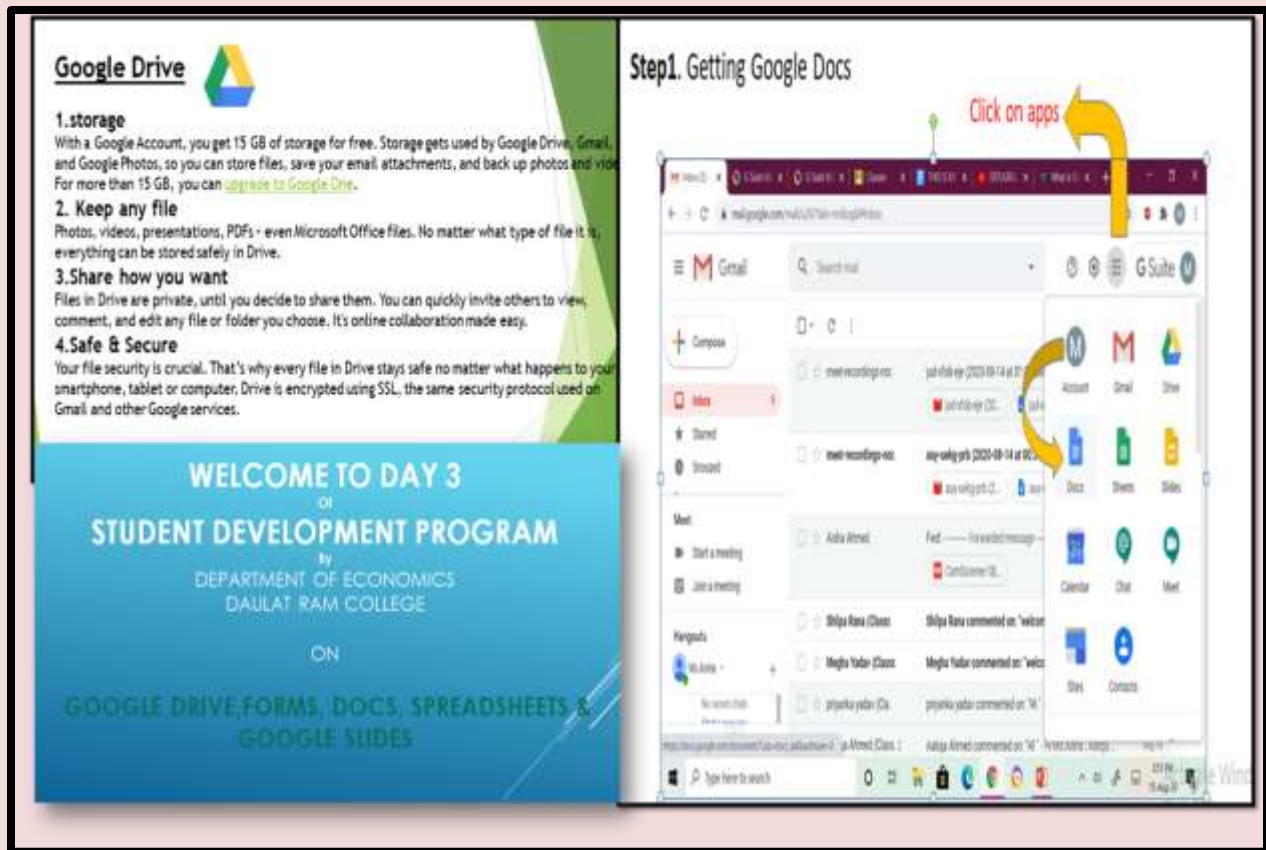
Google Drive

1.storage
With a Google Account, you get 15 GB of storage for free. Storage gets used by Google Drive, Gmail, and Google Photos, so you can store files, save your email attachments, and back up photos and vide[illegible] For more than 15 GB, you can upgrade to Google Drie.

2. Keep any file
Photos, videos, presentations, PDFs - even Microsoft Office files. No matter what type of file it is, everything can be stored safely in Drive.

3.Share how you want
Files in Drive are private, until you decide to share them. You can quickly invite others to view, comment, and edit any file or folder you choose. It's online collaboration made easy.

4.Safe & Secure
Your file security is crucial. That's why every file in Drive stays safe no matter what happens to your smartphone, tablet or computer. Drive is encrypted using SSL, the same security protocol used on Gmail and other Google services.

WELCOME TO DAY 3
OF
STUDENT DEVELOPMENT PROGRAM
By
DEPARTMENT OF ECONOMICS
DAULAT RAM COLLEGE

ON

GOOGLE DRIVE,FORMS, DOCS, SPREADSHEETS & GOOGLE SLIDES

Step1. Getting Google Docs

Click on apps

Gmail
Search mail
G Suite
Compose
Inbox
Starred
Snoozed
Meet
Start a meeting
Join a meeting
Hangouts
meet-recordings-noc
meet-recordings-noc
Aisha Ahmed
Shilpa Rana (Class
Megha Yadav (Class
priyanka yadav (Cla
Shilpa Rana commented on: "welco
Megha Yadav commented on: "welc
priyanka yadav commented on: "Hi"
Aaliya Ahmed commented on: "Hi"
Account
Gmail
Drive
Docs
Sheets
Slides
Calendar
Chat
Meet
Sites
Contacts
Type here to search